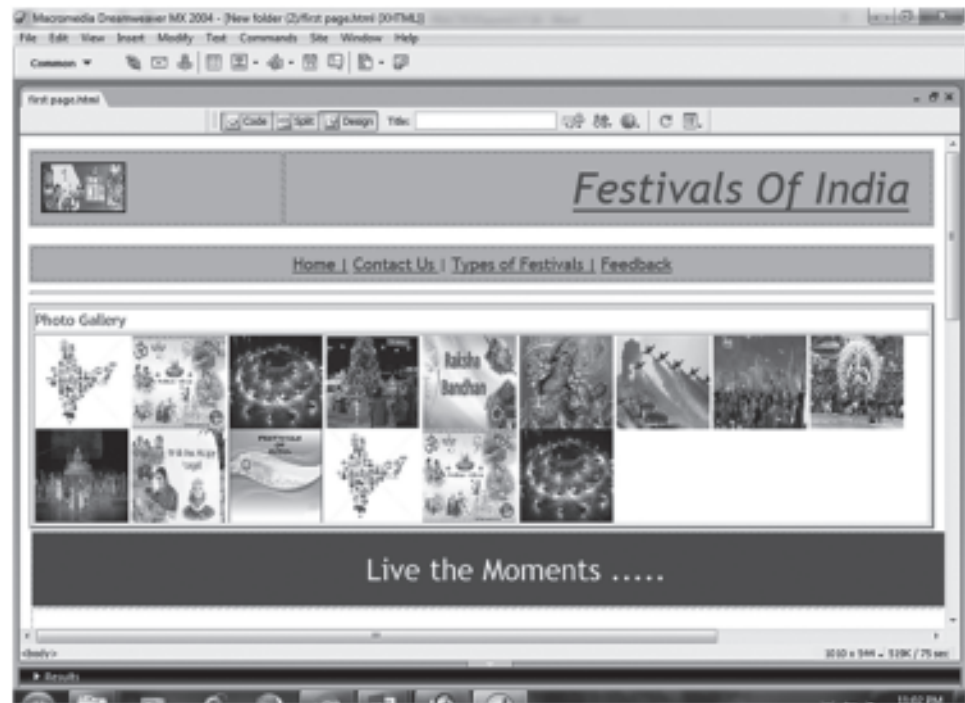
Macromedia Dreamweaver MX 2004 - [New folder (2)/first page.html (XHTML)]

File Edit View Insert Modify Text Commands Site Window Help

Common ▼

first page.html

Code Split Design Title:

Festivals Of India

Home | Contact Us | Types of Festivals | Feedback

Photo Gallery

Raksha Bandhan

Live the Moments .....

<body>

1010 x 544 - 510K / 75 sec

▸ Results